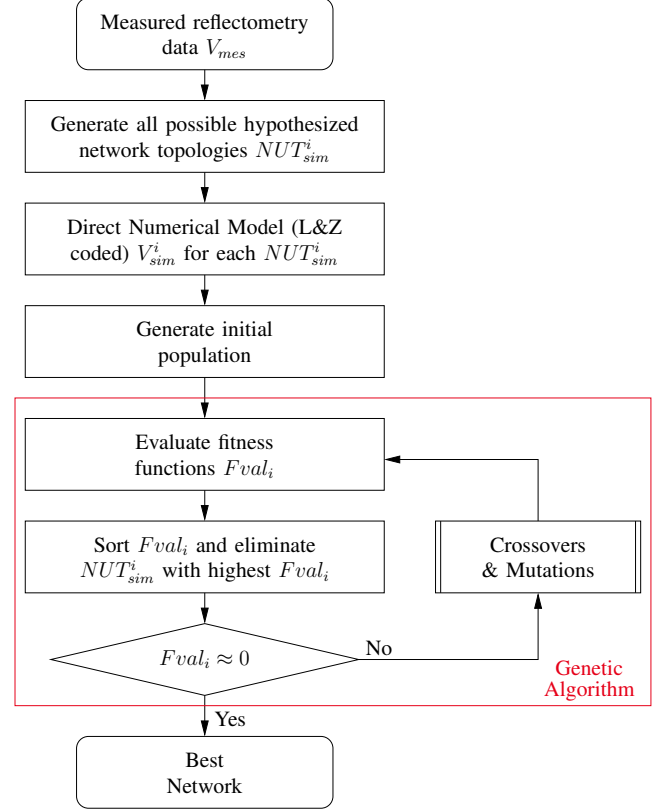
Measured reflectometry data $V_{mes}$

Generate all possible hypothesized network topologies $NUT^{i}_{sim}$

Direct Numerical Model (L&Z coded) $V^{i}_{sim}$ for each $NUT^{i}_{sim}$

Generate initial population

Evaluate fitness functions $Fval_i$

Sort $Fval_i$ and eliminate $NUT^{i}_{sim}$ with highest $Fval_i$

Crossovers & Mutations

$Fval_i \approx 0$

No

Genetic Algorithm

Yes

Best Network